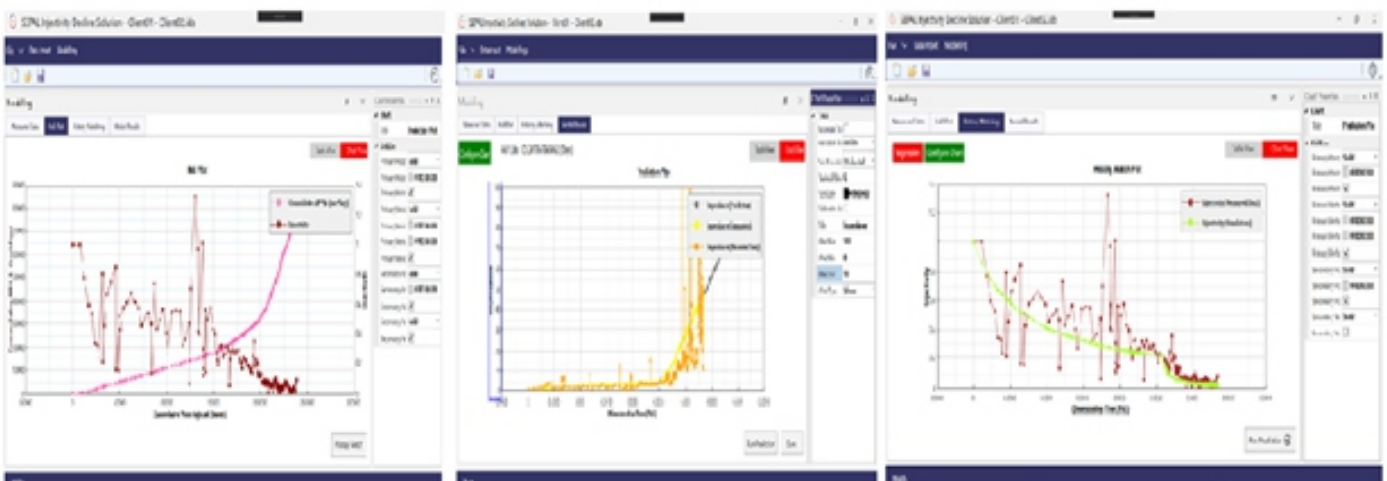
SJPNL Injectivity Decline Solution - Client01 - Client02.lab

Modelling

Hall Plot

Modelling

Prediction Plot

SJPNL Injectivity Decline Solution - Client01 - Client02.lab

Modelling

History Match Plot

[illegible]